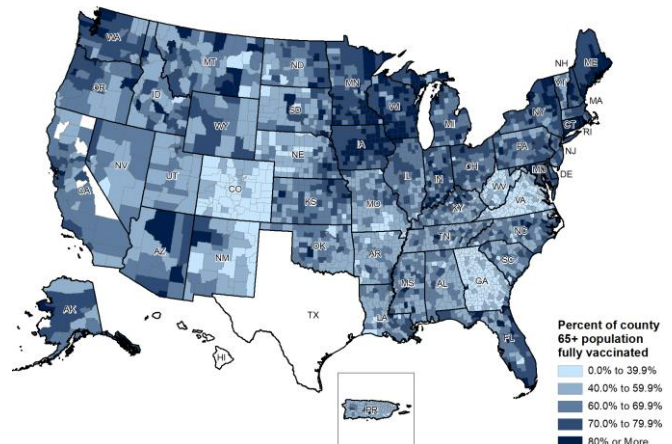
WA
OR
ID
MT
ND
SD
WY
NV
CA
UT
CO
NE
KS
MN
WI
IA
MI
IL
IN
OH
MO
OK
AZ
NM
TX
AR
LA
MS
AL
TN
KY
WV
VA
NC
SC
GA
FL
PA
NY
ME
VT
NH
MA
CT
RI
NJ
DE
MD
AK
HI
PR

Percent of county 65+ population fully vaccinated
0.0% to 39.9%
40.0% to 59.9%
60.0% to 69.9%
70.0% to 79.9%
80% or More